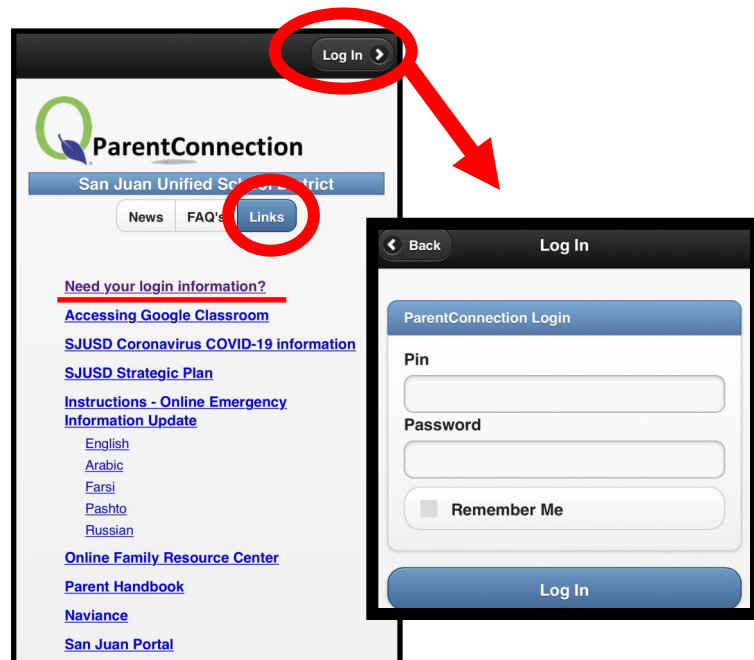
Log In

ParentConnection

San Juan Unified Sch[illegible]l District

News FAQ's Links

Need your login information?

Accessing Google Classroom

SJUSD Coronavirus COVID-19 information

SJUSD Strategic Plan

Instructions - Online Emergency Information Update

English

Arabic

Farsi

Pashto

Russian

Online Family Resource Center

Parent Handbook

Naviance

San Juan Portal

Back

Log In

ParentConnection Login

Pin

Password

Remember Me

Log In